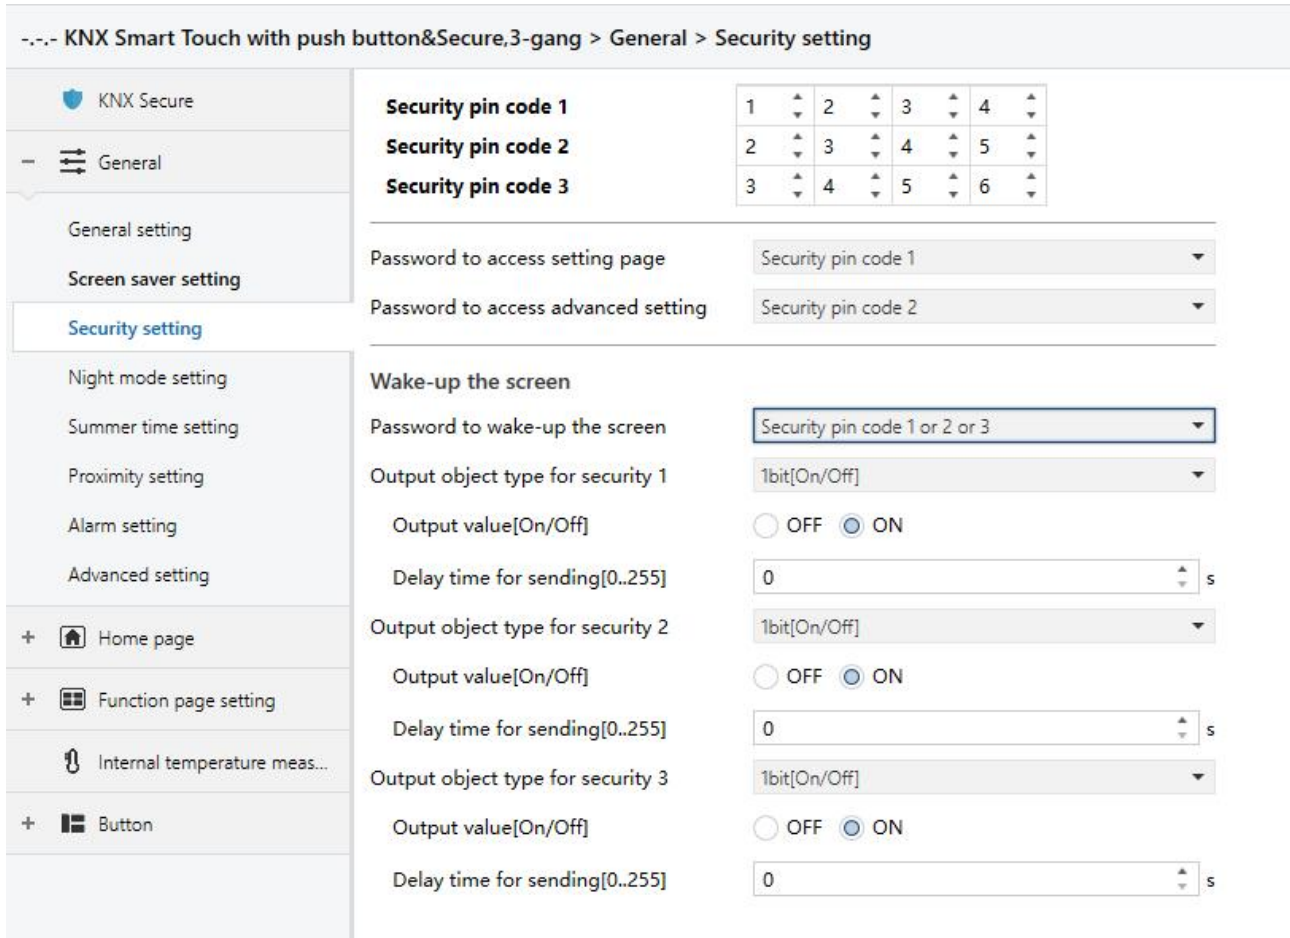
-.-.- KNX Smart Touch with push button&Secure,3-gang > General > Security setting

KNX Secure

− General

General setting

Screen saver setting

Security setting

Night mode setting

Summer time setting

Proximity setting

Alarm setting

Advanced setting

+ Home page

+ Function page setting

Internal temperature meas...

+ Button

Security pin code 1 | 1 | 2 | 3 | 4
Security pin code 2 | 2 | 3 | 4 | 5
Security pin code 3 | 3 | 4 | 5 | 6

Password to access setting page | Security pin code 1

Password to access advanced setting | Security pin code 2

Wake-up the screen

Password to wake-up the screen | Security pin code 1 or 2 or 3

Output object type for security 1 | 1bit[On/Off]

Output value[On/Off] | OFF ON

Delay time for sending[0..255] | 0 s

Output object type for security 2 | 1bit[On/Off]

Output value[On/Off] | OFF ON

Delay time for sending[0..255] | 0 s

Output object type for security 3 | 1bit[On/Off]

Output value[On/Off] | OFF ON

Delay time for sending[0..255] | 0 s